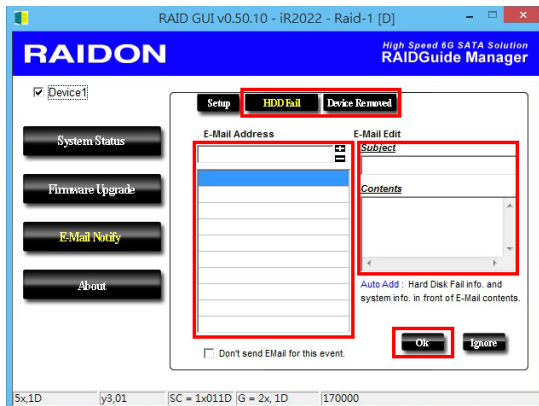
RAID GUI v0.50.10 - iR2022 - Raid-1 [D]

RAIDON

High Speed 6G SATA Solution
RAIDGuide Manager

Device1

System Status

Firmware Upgrade

E-Mail Notify

About

Setup

HDD Fail

Device Removed

E-Mail Address

E-Mail Edit

Subject

Contents

Auto Add : Hard Disk Fail info. and system info. in front of E-Mail contents.

Don't send EMail for this event.

Ok

Ignore

5x,1D | y3,01 | SC = 1x011D | G = 2x, 1D | 170000